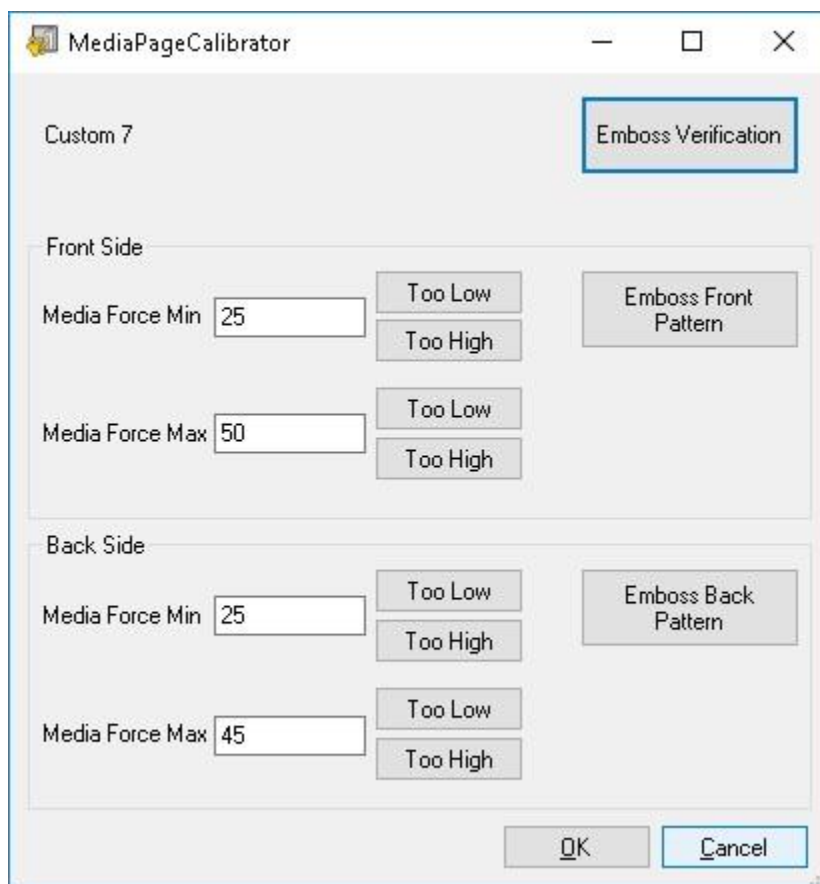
MediaPageCalibrator

Custom 7

Emboss Verification

Front Side

Media Force Min 25

Too Low

Too High

Emboss Front Pattern

Media Force Max 50

Too Low

Too High

Back Side

Media Force Min 25

Too Low

Too High

Emboss Back Pattern

Media Force Max 45

Too Low

Too High

OK

Cancel